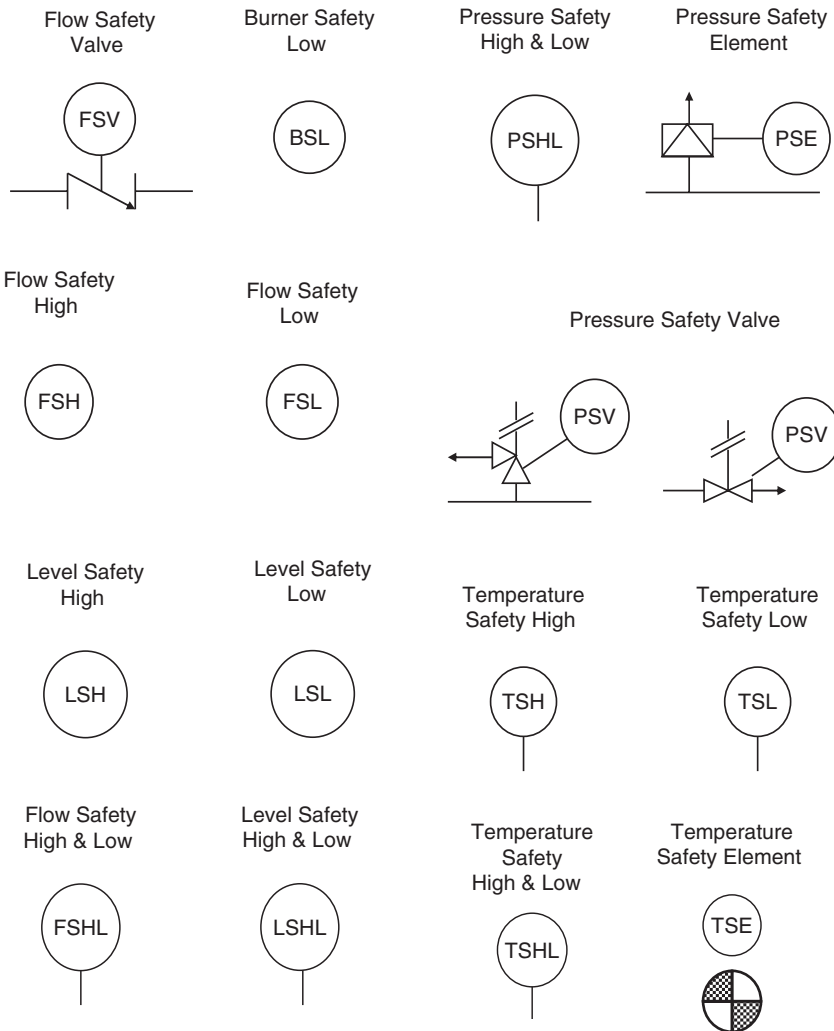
Flow Safety Valve

FSV

Burner Safety Low

BSL

Pressure Safety High & Low

PSHL

Pressure Safety Element

PSE

Flow Safety High

FSH

Flow Safety Low

FSL

Pressure Safety Valve

PSV

PSV

Level Safety High

LSH

Level Safety Low

LSL

Temperature Safety High

TSH

Temperature Safety Low

TSL

Flow Safety High & Low

FSHL

Level Safety High & Low

LSHL

Temperature Safety High & Low

TSHL

Temperature Safety Element

TSE